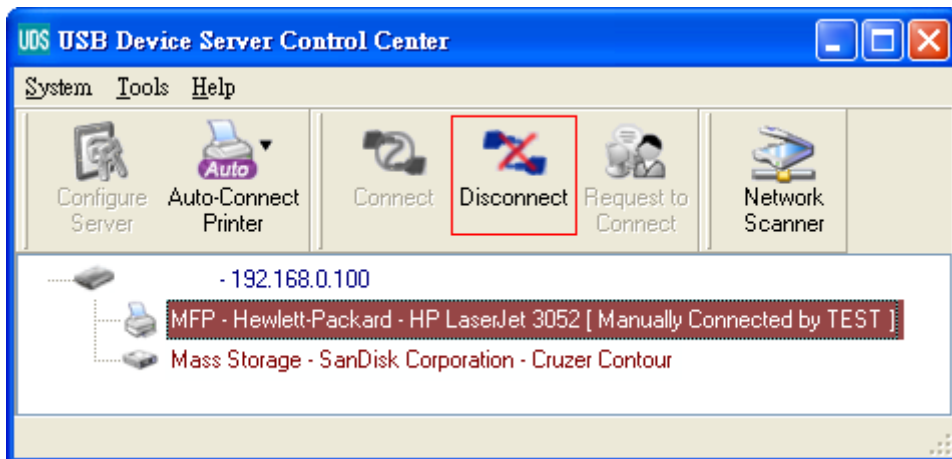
UDS USB Device Server Control Center

System Tools Help

Configure Server

Auto

Auto-Connect Printer

Connect

Disconnect

Request to Connect

Network Scanner

- 192.168.0.100

MFP - Hewlett-Packard - HP LaserJet 3052 [ Manually Connected by TEST ]

Mass Storage - SanDisk Corporation - Cruzer Contour